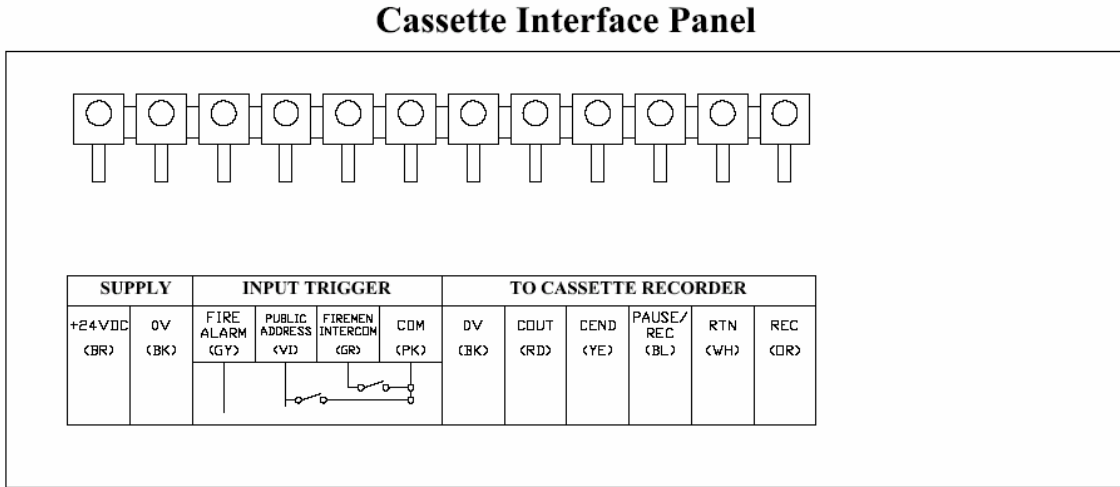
Cassette Interface Panel

| SUPPLY | | INPUT TRIGGER | | | | TO CASSETTE RECORDER | | | | | |
|---|---|---|---|---|---|---|---|---|---|---|---|
| +24VDC (BR) | 0V (BK) | FIRE ALARM (GY) | PUBLIC ADDRESS (VI) | FIREMEN INTERCOM (GR) | COM (PK) | 0V (BK) | COUT (RD) | CEND (YE) | PAUSE/ REC (BL) | RTN (WH) | REC (OR) |